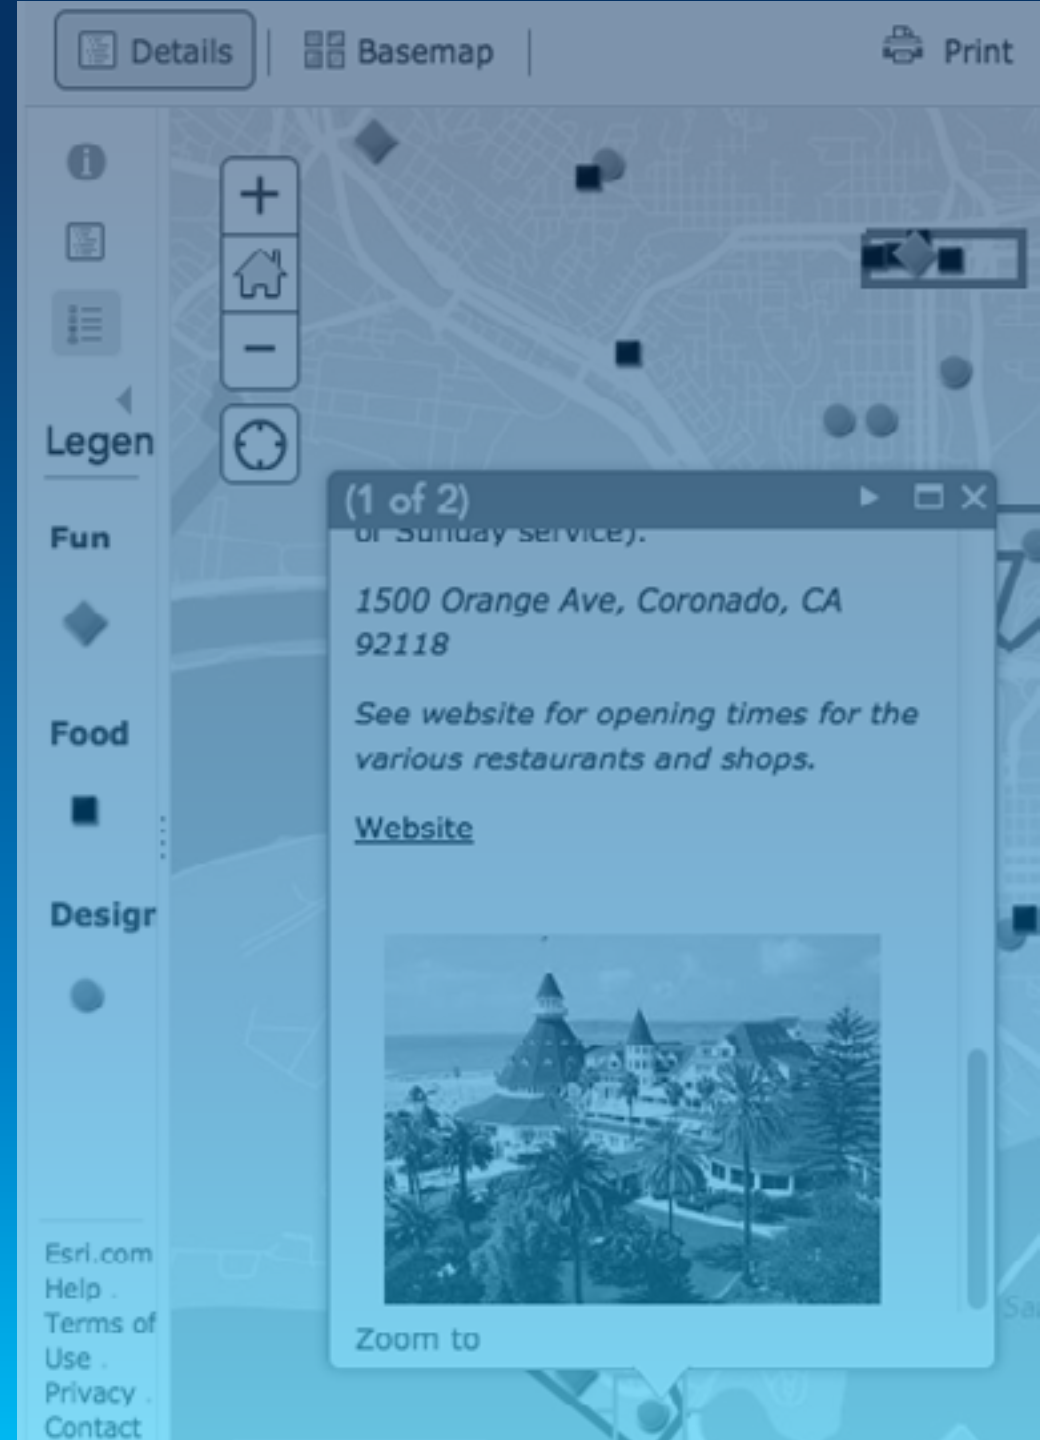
Details | Basemap | Print

Legen

Fun

Food

Desigr

Esri.com
Help
Terms of Use
Privacy
Contact

(1 of 2)

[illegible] Sunday service).

1500 Orange Ave, Coronado, CA 92118

See website for opening times for the various restaurants and shops.

Website

Zoom to